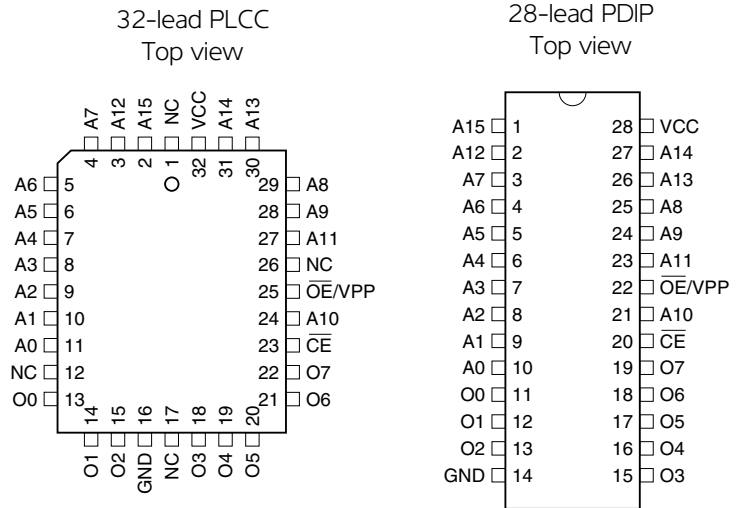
32-lead PLCC
Top view

A7 A12 A15 NC VCC A14 A13
4 3 2 1 32 31 30

A6 5
A5 6
A4 7
A3 8
A2 9
A1 10
A0 11
NC 12
O0 13

29 A8
28 A9
27 A11
26 NC
25 $\overline{OE}$/VPP
24 A10
23 $\overline{CE}$
22 O7
21 O6

14 15 16 17 18 19 20
O1 O2 GND NC O3 O4 O5

28-lead PDIP
Top view

| | | | |
|---|---|---|---|
| A15 | 1 | 28 | VCC |
| A12 | 2 | 27 | A14 |
| A7 | 3 | 26 | A13 |
| A6 | 4 | 25 | A8 |
| A5 | 5 | 24 | A9 |
| A4 | 6 | 23 | A11 |
| A3 | 7 | 22 | $\overline{OE}$/VPP |
| A2 | 8 | 21 | A10 |
| A1 | 9 | 20 | $\overline{CE}$ |
| A0 | 10 | 19 | O7 |
| O0 | 11 | 18 | O6 |
| O1 | 12 | 17 | O5 |
| O2 | 13 | 16 | O4 |
| GND | 14 | 15 | O3 |